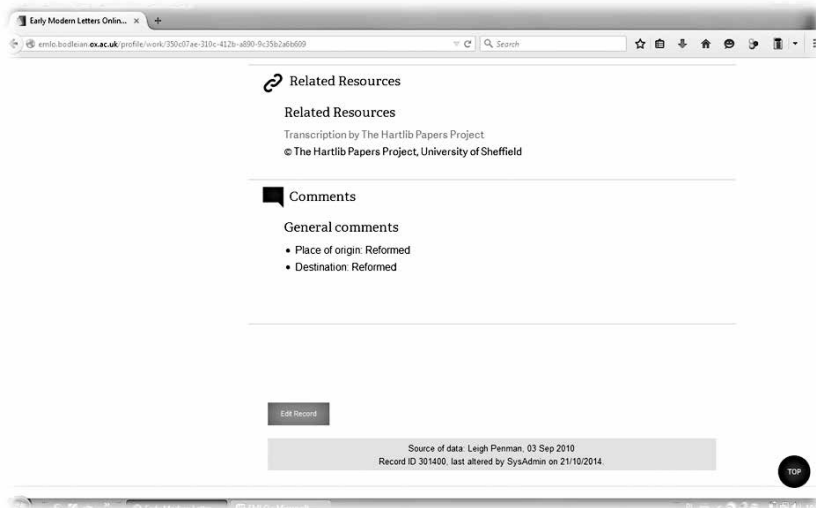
Early Modern Letters Onlin... ×

emlo.bodleian.ox.ac.uk/profile/work/350c07ae-310c-412b-a890-9c35b2a6b609

Search

Related Resources

Related Resources

Transcription by The Hartlib Papers Project

© The Hartlib Papers Project, University of Sheffield

Comments

General comments

• Place of origin: Reformed
• Destination: Reformed

Edit Record

Source of data: Leigh Penman, 03 Sep 2010
Record ID 301400, last altered by SysAdmin on 21/10/2014.

TOP